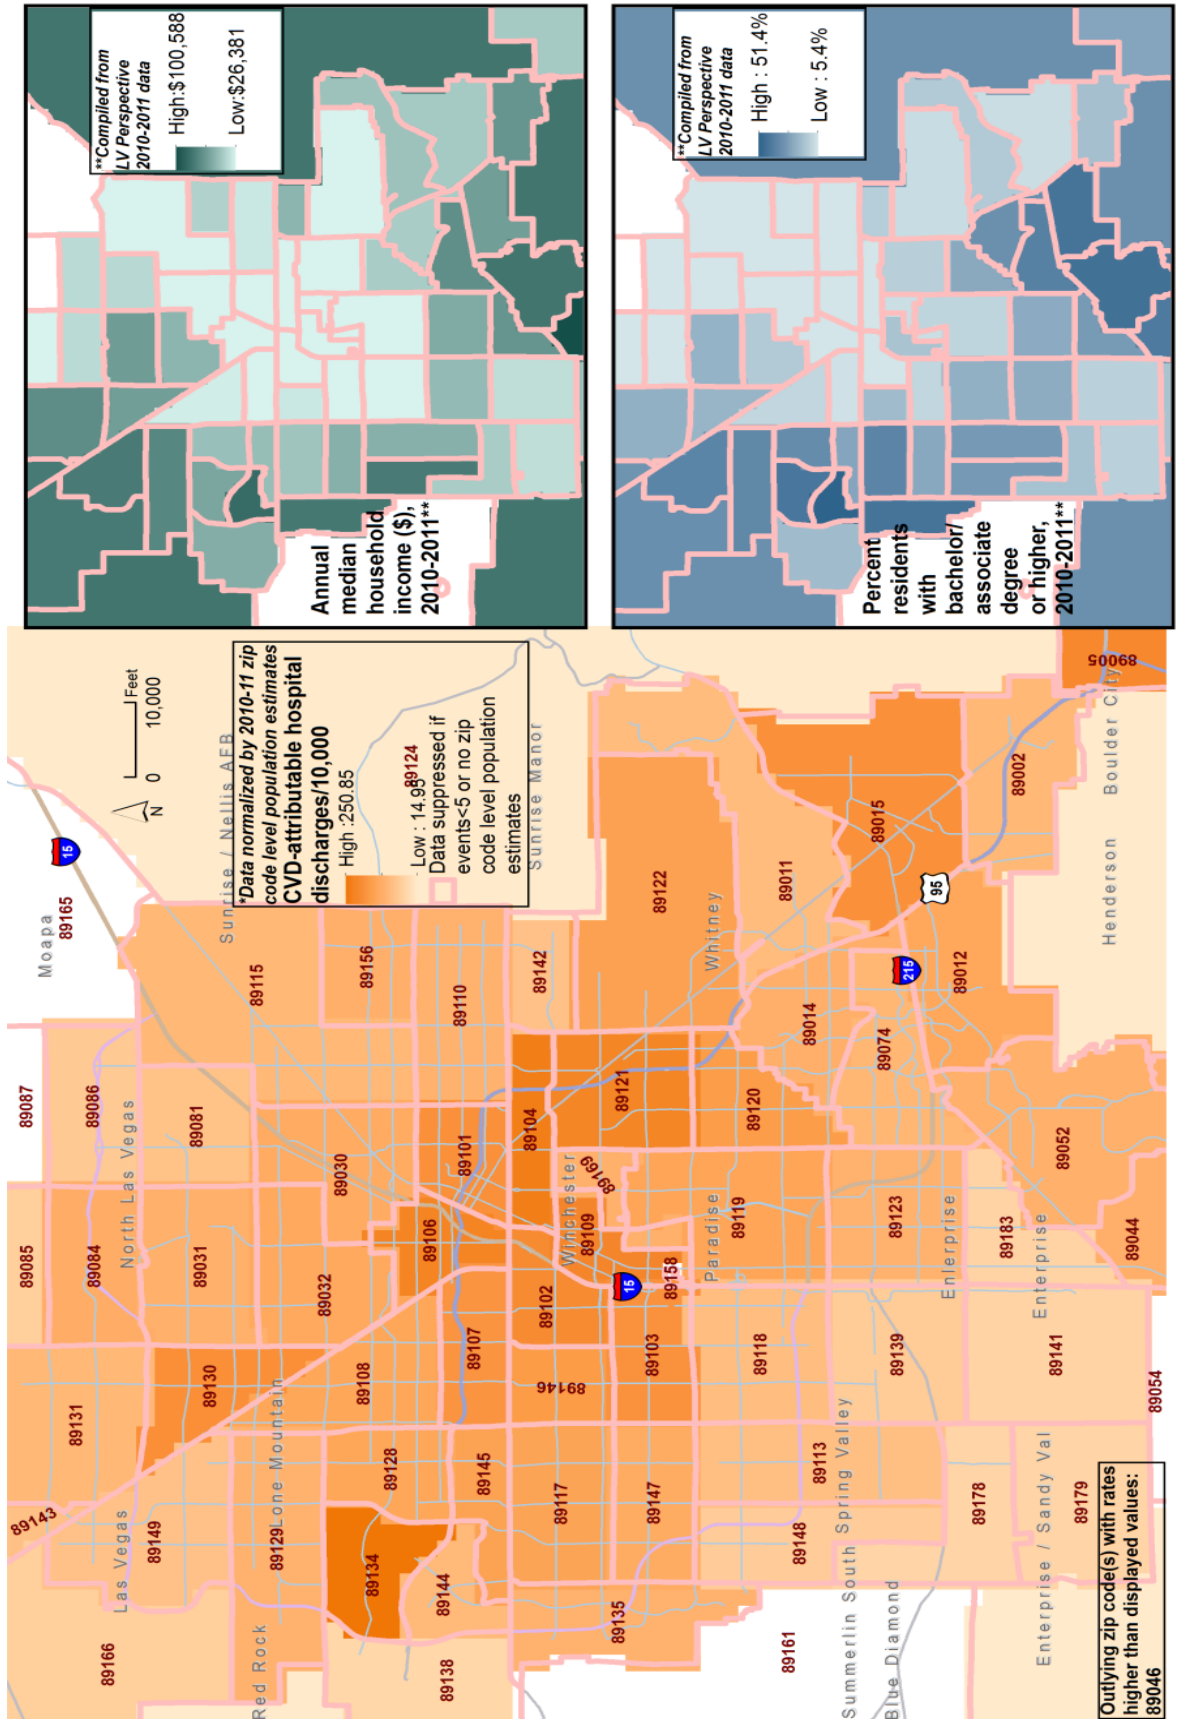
**Compiled from LV Perspective 2010-2011 data

High:$100,588

Low:$26,381

Annual median household income ($), 2010-2011**

**Compiled from LV Perspective 2010-2011 data

High : 51.4%

Low : 5.4%

Percent residents with bachelor/ associate degree or higher, 2010-2011**

*Data normalized by 2010-11 zip code level population estimates

CVD-attributable hospital discharges/10,000

High :250.85

Low : 14.95

Data suppressed if events<5 or no zip code level population estimates

0 10,000 Feet

N

Outlying zip code(s) with rates higher than displayed values: 89046

Moapa
89165
15
Sunrise / Nellis AFB
Sunrise Manor
89124
89087
89086
89085
89084
North Las Vegas
89081
89115
89156
89110
89142
89122
Whitney
89011
89015
89002
Boulder City
89005
95
215
89012
Henderson
89031
89030
89101
89104
89121
89014
89074
89120
89052
89032
89106
Winchester
89169
89109
Paradise
89119
89123
Enterprise
89183
89044
89131
89130
89108
89107
89102
15
89158
89118
89139
89141
89054
89143
89149
89129
Lone Mountain
89128
89145
89146
89103
Spring Valley
89113
89117
89147
89148
89178
89179
Sandy Val
Enterprise / Sandy Val
Las Vegas
89134
89144
89135
Summerlin South
89161
Blue Diamond
89166
Red Rock
89138